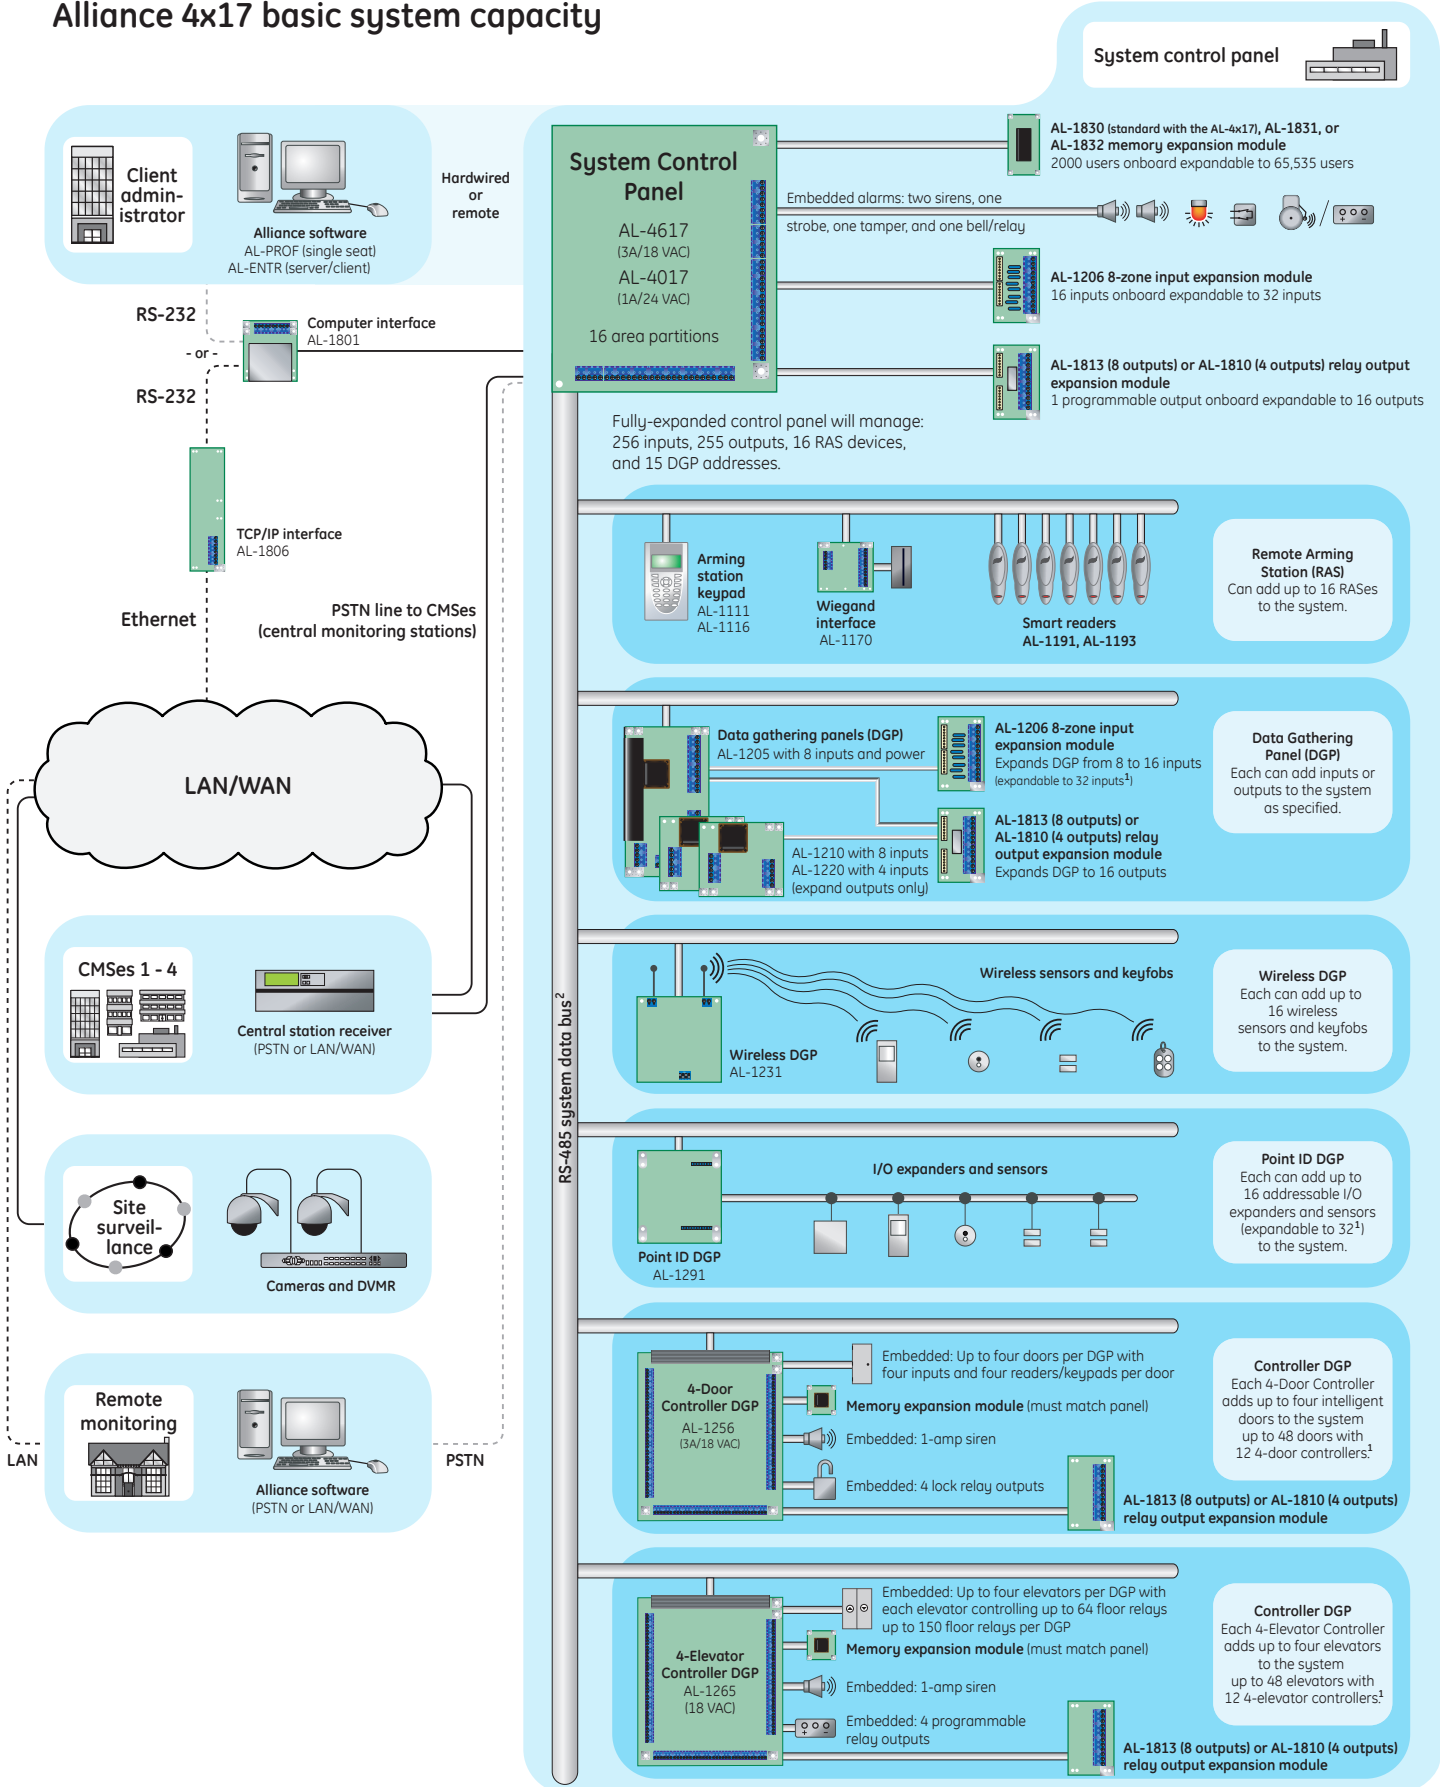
Alliance 4x17 basic system capacity

System control panel

Client admin-istrator

Alliance software
AL-PROF (single seat)
AL-ENTR (server/client)

Hardwired or remote

System Control Panel
AL-4617
(3A/18 VAC)
AL-4017
(1A/24 VAC)
16 area partitions

AL-1830 (standard with the AL-4x17), AL-1831, or AL-1832 memory expansion module
2000 users onboard expandable to 65,535 users

Embedded alarms: two sirens, one strobe, one tamper, and one bell/relay

AL-1206 8-zone input expansion module
16 inputs onboard expandable to 32 inputs

AL-1813 (8 outputs) or AL-1810 (4 outputs) relay output expansion module
1 programmable output onboard expandable to 16 outputs

RS-232
Computer interface
AL-1801
- or -
RS-232

Fully-expanded control panel will manage: 256 inputs, 255 outputs, 16 RAS devices, and 15 DGP addresses.

TCP/IP interface
AL-1806

Ethernet

PSTN line to CMSes (central monitoring stations)

Arming station keypad
AL-1111
AL-1116

Wiegand interface
AL-1170

Smart readers
AL-1191, AL-1193

Remote Arming Station (RAS)
Can add up to 16 RASes to the system.

LAN/WAN

Data gathering panels (DGP)
AL-1205 with 8 inputs and power

AL-1206 8-zone input expansion module
Expands DGP from 8 to 16 inputs
(expandable to 32 inputs$^1$)

Data Gathering Panel (DGP)
Each can add inputs or outputs to the system as specified.

AL-1210 with 8 inputs
AL-1220 with 4 inputs
(expand outputs only)

AL-1813 (8 outputs) or AL-1810 (4 outputs) relay output expansion module
Expands DGP to 16 outputs

CMSes 1 - 4

Central station receiver
(PSTN or LAN/WAN)

Wireless sensors and keyfobs

Wireless DGP
AL-1231

Wireless DGP
Each can add up to 16 wireless sensors and keyfobs to the system.

RS-485 system data bus$^2$

Site surveil-lance

Cameras and DVMR

I/O expanders and sensors

Point ID DGP
AL-1291

Point ID DGP
Each can add up to 16 addressable I/O expanders and sensors (expandable to 32$^1$) to the system.

4-Door Controller DGP
AL-1256
(3A/18 VAC)

Embedded: Up to four doors per DGP with four inputs and four readers/keypads per door

Memory expansion module (must match panel)

Embedded: 1-amp siren

Embedded: 4 lock relay outputs

AL-1813 (8 outputs) or AL-1810 (4 outputs) relay output expansion module

Controller DGP
Each 4-Door Controller adds up to four intelligent doors to the system up to 48 doors with 12 4-door controllers.$^1$

Remote monitoring

Alliance software
(PSTN or LAN/WAN)

LAN

PSTN

4-Elevator Controller DGP
AL-1265
(18 VAC)

Embedded: Up to four elevators per DGP with each elevator controlling up to 64 floor relays up to 150 floor relays per DGP

Memory expansion module (must match panel)

Embedded: 1-amp siren

Embedded: 4 programmable relay outputs

AL-1813 (8 outputs) or AL-1810 (4 outputs) relay output expansion module

Controller DGP
Each 4-Elevator Controller adds up to four elevators to the system up to 48 elevators with 12 4-elevator controllers$^1$